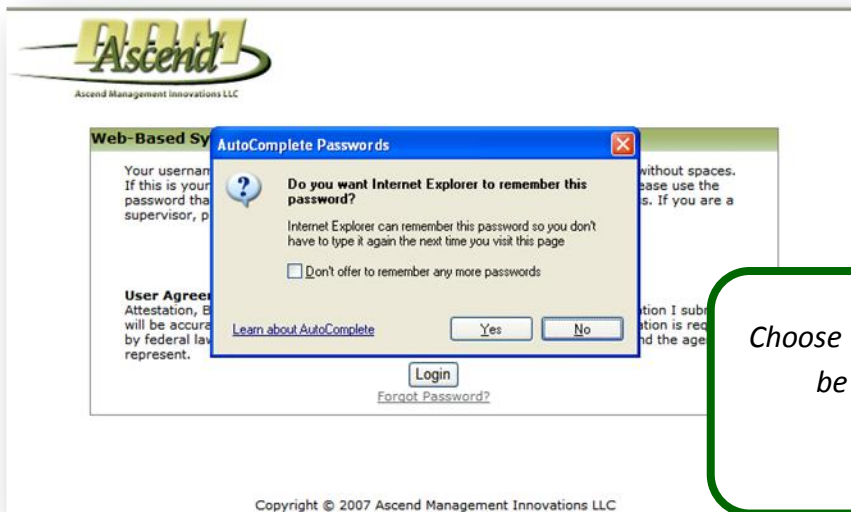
Ascend

Ascend Management Innovations LLC

Web-Based Sy

Your usernam without spaces. If this is your ease use the password tha s. If you are a supervisor, p

User Agreem

Attestation, B tion I subm will be accura tion is req by federal law nd the age represent.

AutoComplete Passwords

Do you want Internet Explorer to remember this password?

Internet Explorer can remember this password so you don't have to type it again the next time you visit this page

Don't offer to remember any more passwords

Learn about AutoComplete

Yes

No

Login

Forgot Password?

Choose

be

Copyright © 2007 Ascend Management Innovations LLC